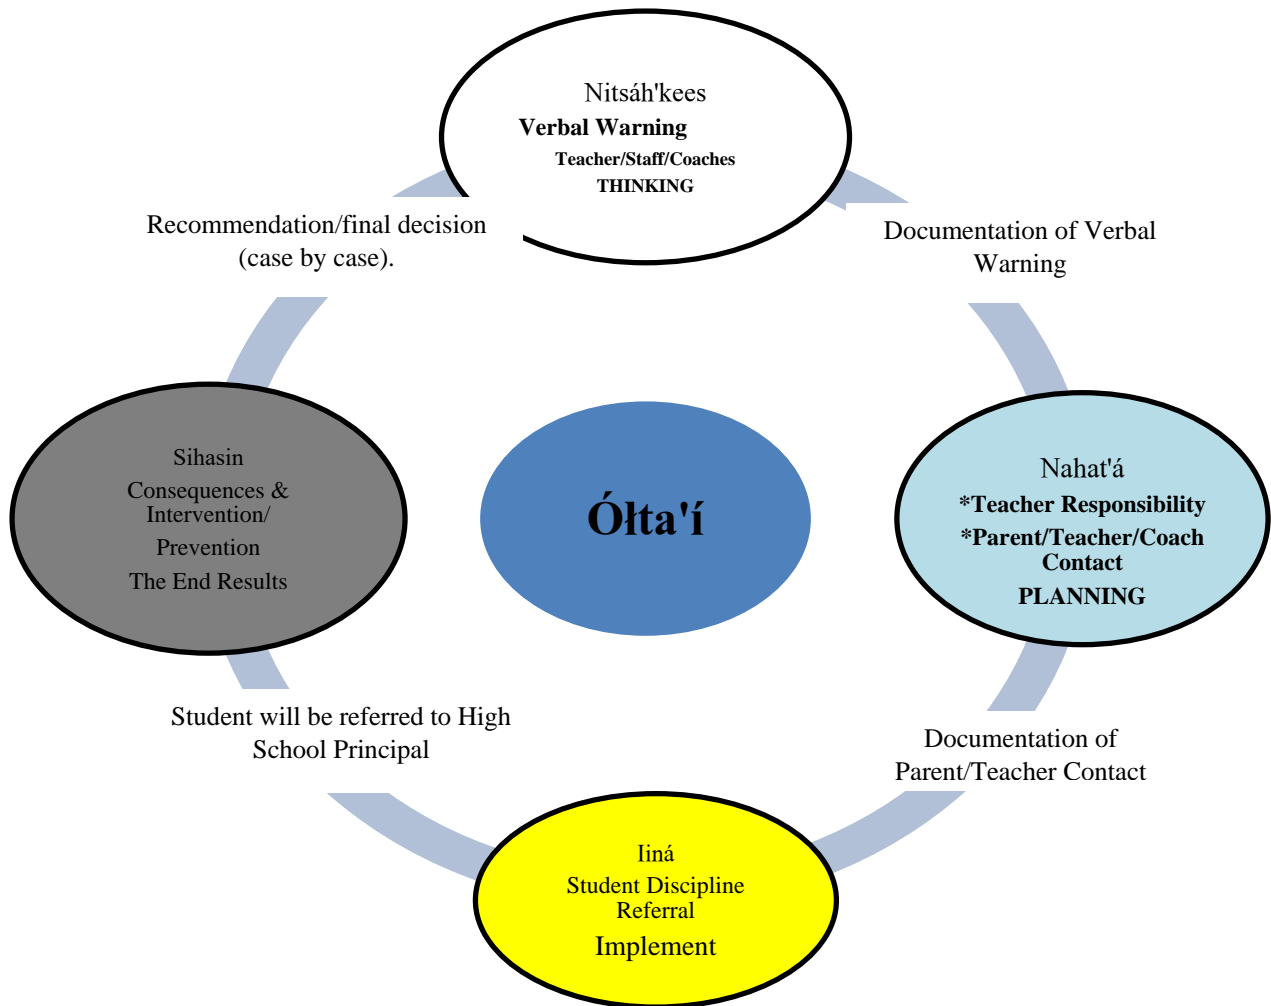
Nitsáh'kees
Verbal Warning
Teacher/Staff/Coaches
THINKING

Documentation of Verbal Warning

Nahat'á
*Teacher Responsibility
*Parent/Teacher/Coach Contact
PLANNING

Documentation of Parent/Teacher Contact

Iiná
Student Discipline Referral
Implement

Student will be referred to High School Principal

Sihasin
Consequences & Intervention/
Prevention
The End Results

Recommendation/final decision (case by case).

Óĺta'í